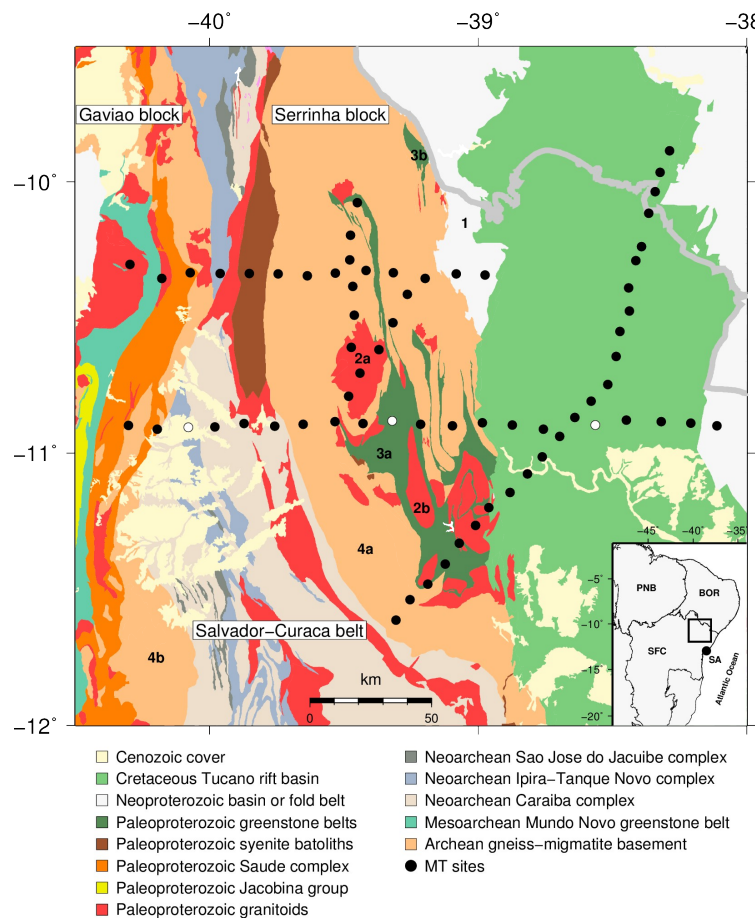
−40° −39° −38

−10°

−11°

−12°

Gaviao block

Serrinha block

3b

1

2a

3a

2b

4a

4b

Salvador−Curaca belt

km

0 50

-45 -40 -35

-5

-10

-15

-20

PNB

BOR

SFC

SA

Atlantic Ocean

Cenozoic cover
Cretaceous Tucano rift basin
Neoproterozoic basin or fold belt
Paleoproterozoic greenstone belts
Paleoproterozoic syenite batoliths
Paleoproterozoic Saude complex
Paleoproterozoic Jacobina group
Paleoproterozoic granitoids

Neoarchean Sao Jose do Jacuibe complex
Neoarchean Ipira−Tanque Novo complex
Neoarchean Caraiba complex
Mesoarchean Mundo Novo greenstone belt
Archean gneiss−migmatite basement
MT sites